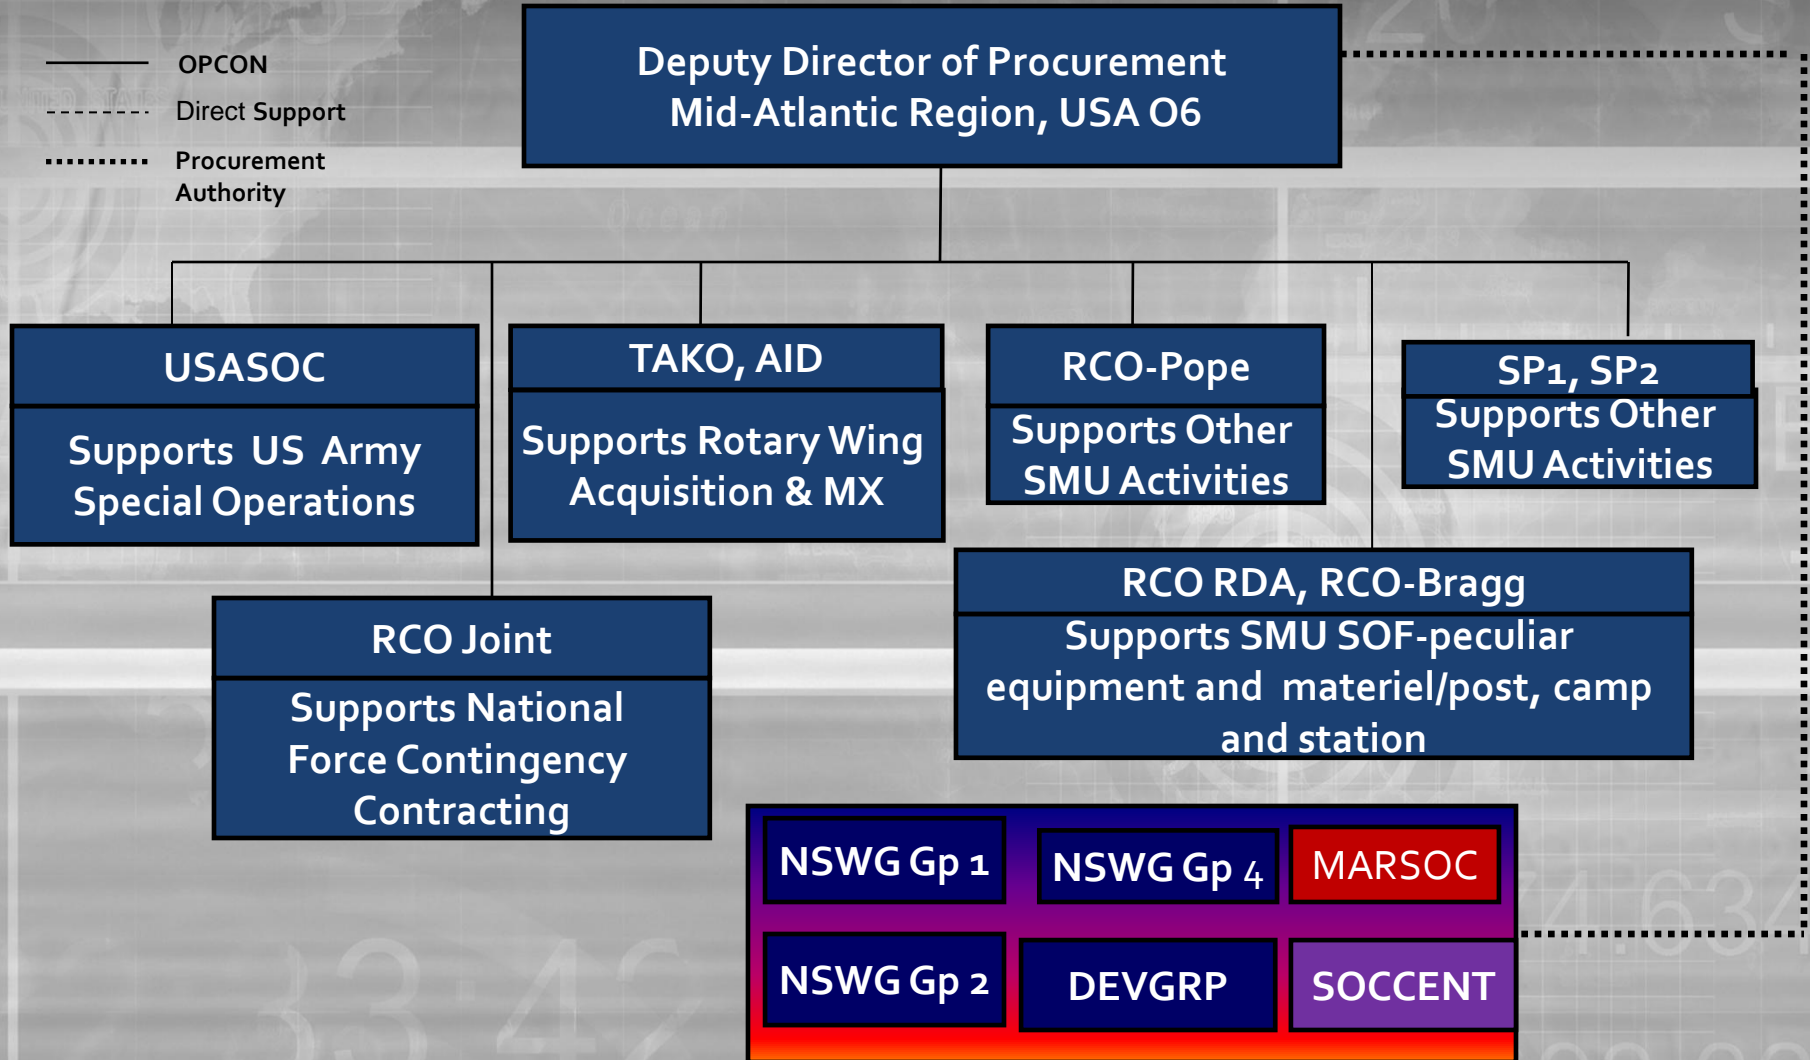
OPCON
Direct Support
Procurement Authority

Deputy Director of Procurement
Mid-Atlantic Region, USA O6

USASOC
Supports US Army Special Operations

TAKO, AID
Supports Rotary Wing Acquisition & MX

RCO-Pope
Supports Other SMU Activities

SP1, SP2
Supports Other SMU Activities

RCO Joint
Supports National Force Contingency Contracting

RCO RDA, RCO-Bragg
Supports SMU SOF-peculiar equipment and materiel/post, camp and station

NSWG Gp 1
NSWG Gp 4
MARSOC
NSWG Gp 2
DEVGRP
SOCCENT